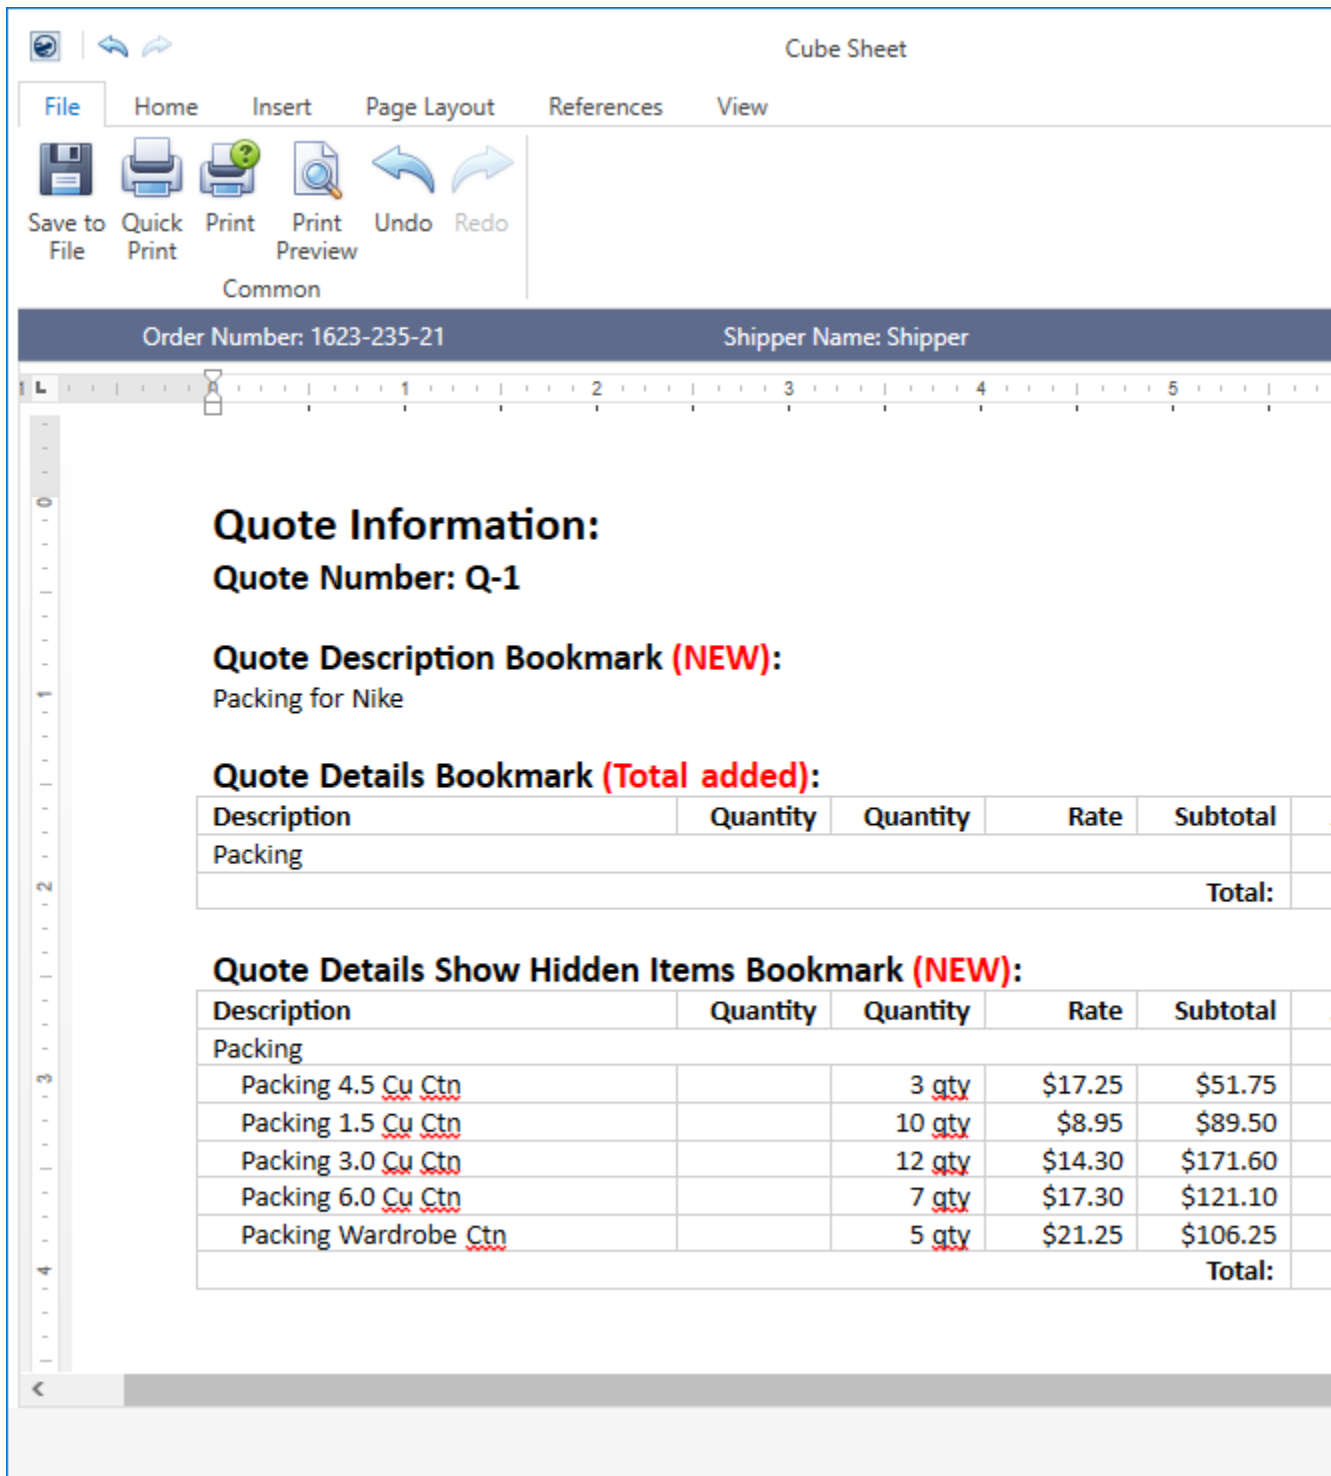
Cube Sheet

File Home Insert Page Layout References View

Save to File
Quick Print
Print
Print Preview
Undo
Redo
Common

Order Number: 1623-235-21
Shipper Name: Shipper

1 2 3 4 5

Quote Information:

Quote Number: Q-1

Quote Description Bookmark (NEW):

Packing for Nike

Quote Details Bookmark (Total added):

| Description | Quantity | Quantity | Rate | Subtotal |
|---|---|---|---|---|
| Packing | | | | |
| | | | | Total: |

Quote Details Show Hidden Items Bookmark (NEW):

| Description | Quantity | Quantity | Rate | Subtotal |
|---|---|---|---|---|
| Packing | | | | |
| Packing 4.5 Cu Ctn | | 3 qty | $17.25 | $51.75 |
| Packing 1.5 Cu Ctn | | 10 qty | $8.95 | $89.50 |
| Packing 3.0 Cu Ctn | | 12 qty | $14.30 | $171.60 |
| Packing 6.0 Cu Ctn | | 7 qty | $17.30 | $121.10 |
| Packing Wardrobe Ctn | | 5 qty | $21.25 | $106.25 |
| | | | | Total: |